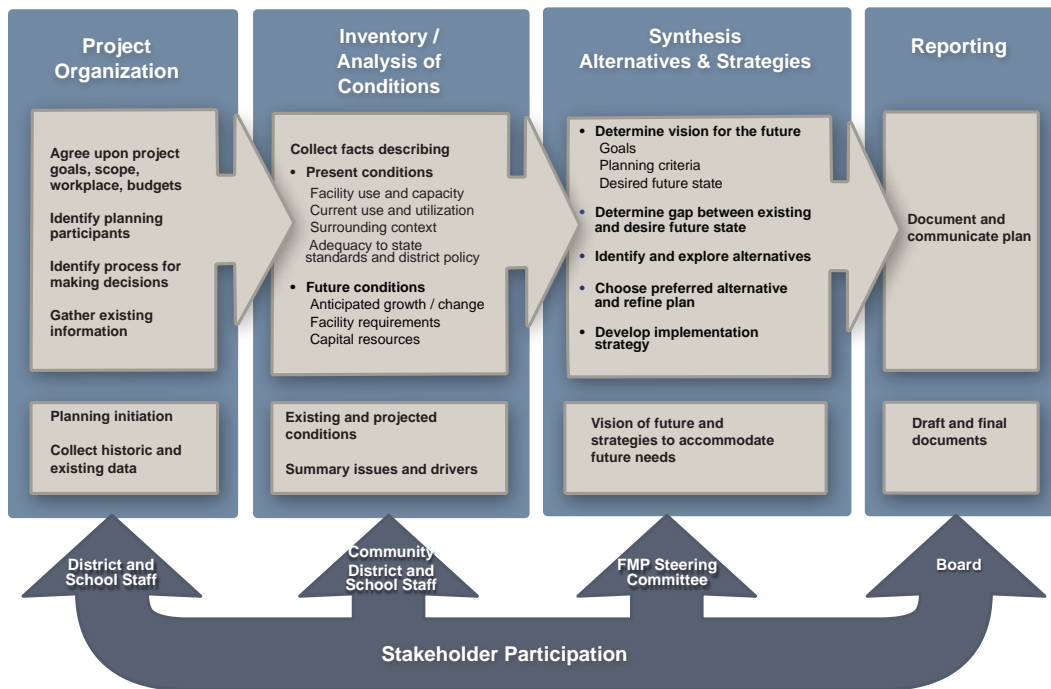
Project Organization

Agree upon project goals, scope, workplace, budgets

Identify planning participants

Identify process for making decisions

Gather existing information

Planning initiation

Collect historic and existing data

Inventory / Analysis of Conditions

Collect facts describing

• Present conditions
Facility use and capacity
Current use and utilization
Surrounding context
Adequacy to state standards and district policy

• Future conditions
Anticipated growth / change
Facility requirements
Capital resources

Existing and projected conditions

Summary issues and drivers

Synthesis Alternatives & Strategies

• Determine vision for the future
Goals
Planning criteria
Desired future state

• Determine gap between existing and desire future state

• Identify and explore alternatives

• Choose preferred alternative and refine plan

• Develop implementation strategy

Vision of future and strategies to accommodate future needs

Reporting

Document and communicate plan

Draft and final documents

District and School Staff

Community District and School Staff

FMP Steering Committee

Board

Stakeholder Participation